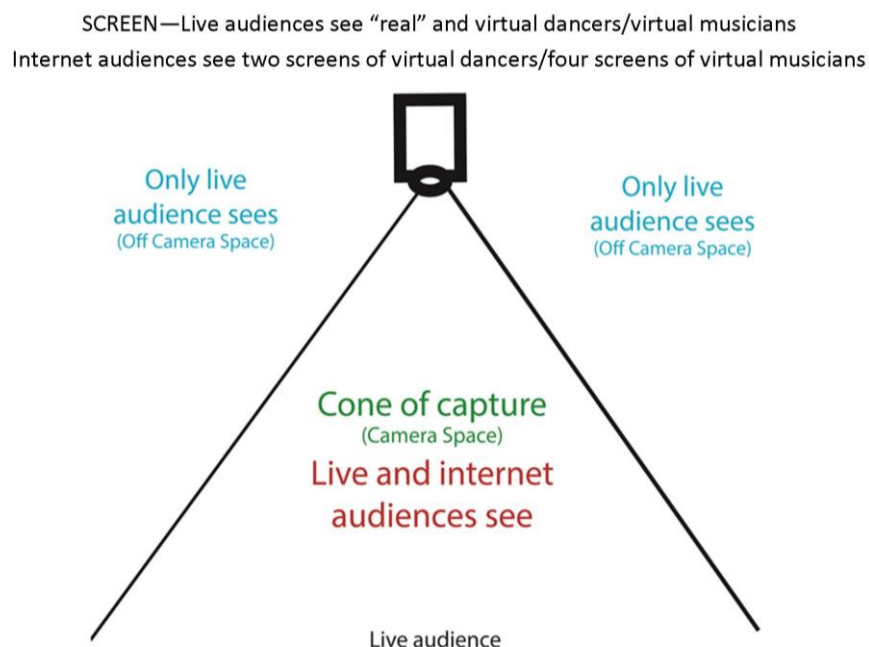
SCREEN—Live audiences see “real” and virtual dancers/virtual musicians
Internet audiences see two screens of virtual dancers/four screens of virtual musicians

Only live audience sees
(Off Camera Space)

Only live audience sees
(Off Camera Space)

Cone of capture
(Camera Space)
Live and internet audiences see

Live audience